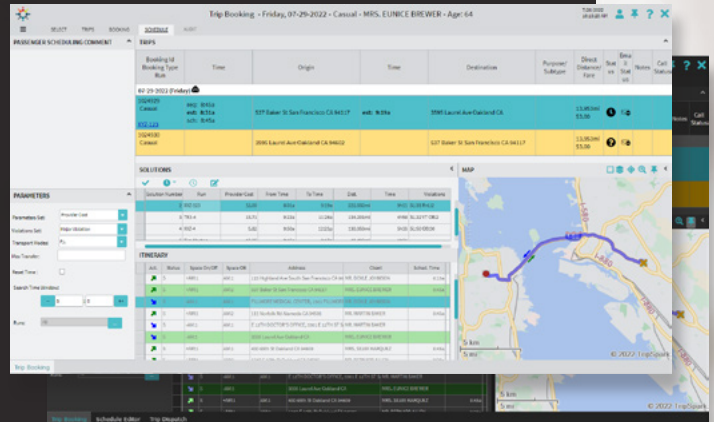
Trip Booking - Friday, 07-29-2022 - Casual - MRS. EUNICE BREWER - Age: 64

SELECT TRIPS BOOKING SCHEDULE AUDIT

PASSENGER SCHEDULING COMMENT

TRIPS

| Booking Id Booking Type Run | Time | Origin | Time | Destination | Purpose/ Subtype | Direct Distance/ Fare | Stat us | Sms Stat us | Notes | Cell Status |
|---|---|---|---|---|---|---|---|---|---|---|
| 07-29-2022 (Friday) | | | | | | | | | | |
| 1024539 Casual | req: 8:45a est: 8:31a sch: 8:45a | 537 Baker St San Francisco CA 94117 | est: 9:36a | 3595 Laurel Ave Oakland CA | | 13.863mi $5.00 | | | | |
| 1024540 Casual | | 3595 Laurel Ave Oakland CA 94602 | | 537 Baker St San Francisco CA 94117 | | 13.863mi $5.00 | | | | |

SOLUTIONS

| Solution Number | Run | Provider Cost | From Time | To Time | Dist. | Time | Violations |
|---|---|---|---|---|---|---|---|
| | | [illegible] | 8:31a | 9:36a | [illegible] | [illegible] | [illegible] |

MAP

PARAMETERS

Parameters Set: Provider Cost
Violations Set: Major Violation
Transport Modes:
Max Transfer:
Reset Time:
Search Time Window:
Runs:

ITINERARY

| Act. | Status | Space On/Off | Space Off | Address | Client | Sched. Time |
|---|---|---|---|---|---|---|
| | | | | 537 Baker St San Francisco CA | MRS. EUNICE BREWER | |
| | | | | FILLMORE MEDICAL CENTER | | |
| | | | | 3595 Laurel Ave Oakland CA | MRS. EUNICE BREWER | |

5 km
3 mi
© 2022 TripSpark

Trip Booking

Trip Booking Schedule Editor Trip Dispatch